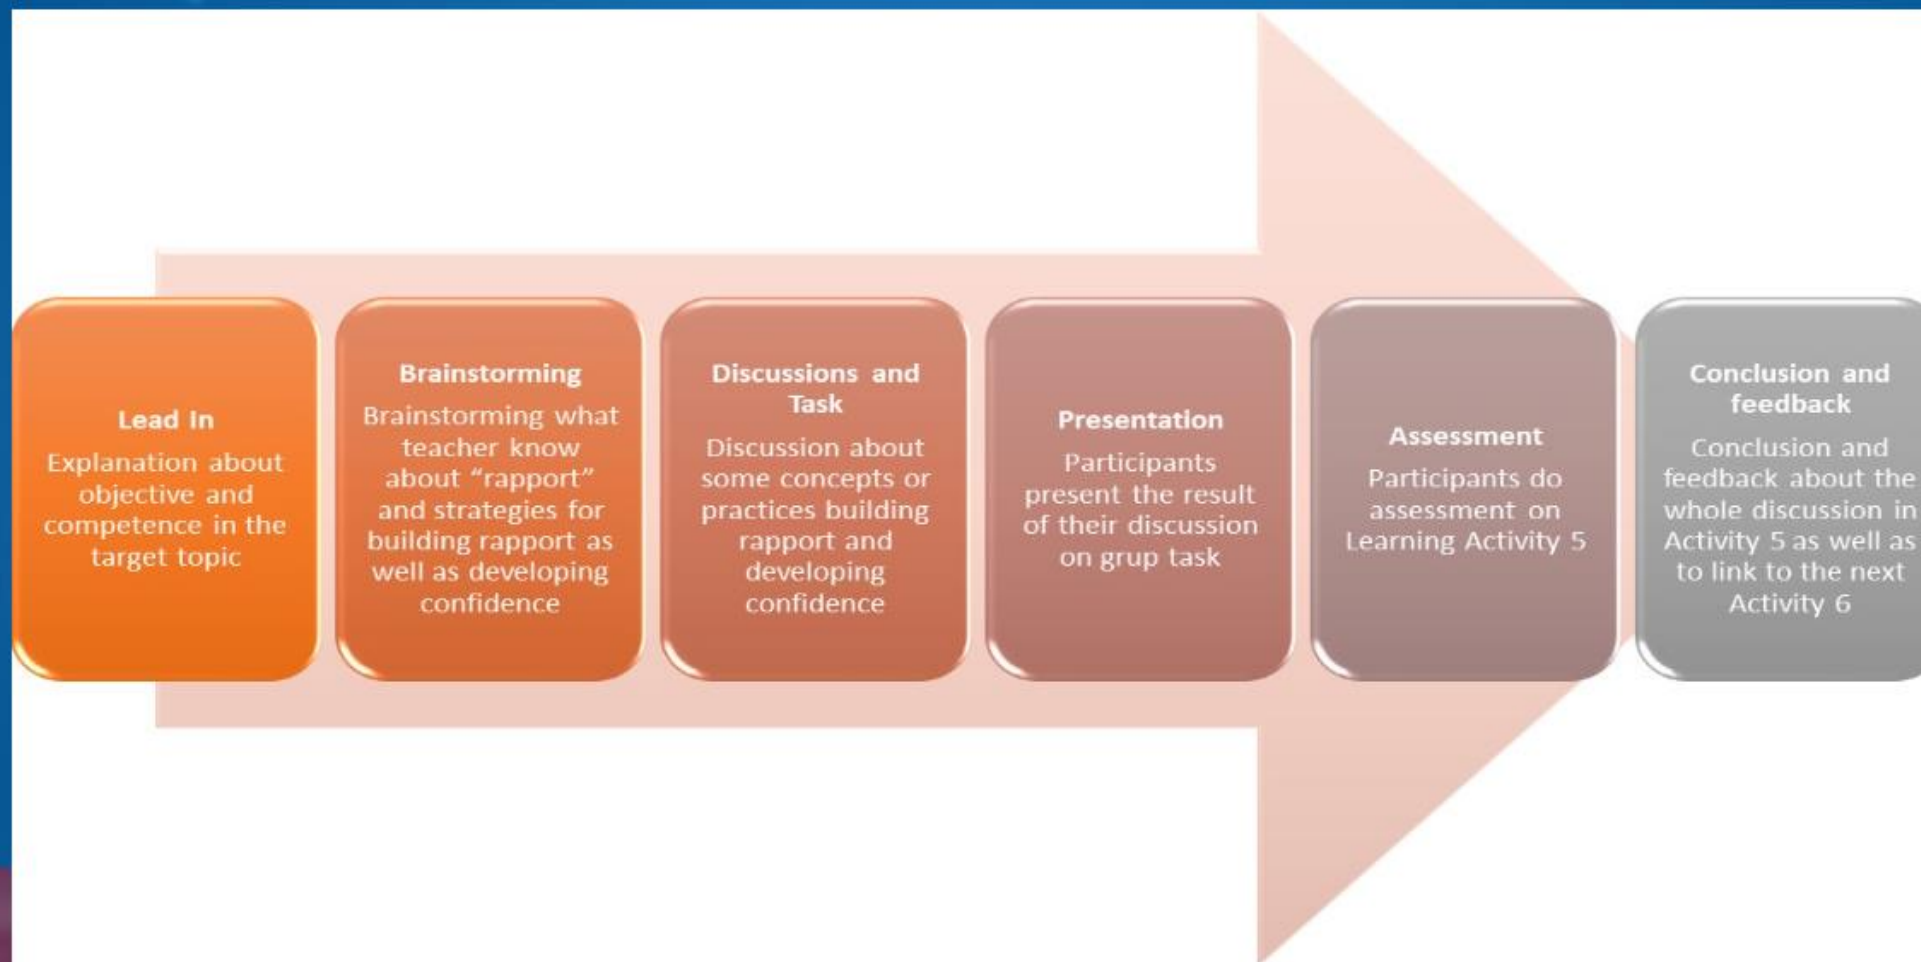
Lead In
Explanation about objective and competence in the target topic

Brainstorming
Brainstorming what teacher know about “rapport” and strategies for building rapport as well as developing confidence

Discussions and Task
Discussion about some concepts or practices building rapport and developing confidence

Presentation
Participants present the result of their discussion on grup task

Assessment
Participants do assessment on Learning Activity 5

Conclusion and feedback
Conclusion and feedback about the whole discussion in Activity 5 as well as to link to the next Activity 6